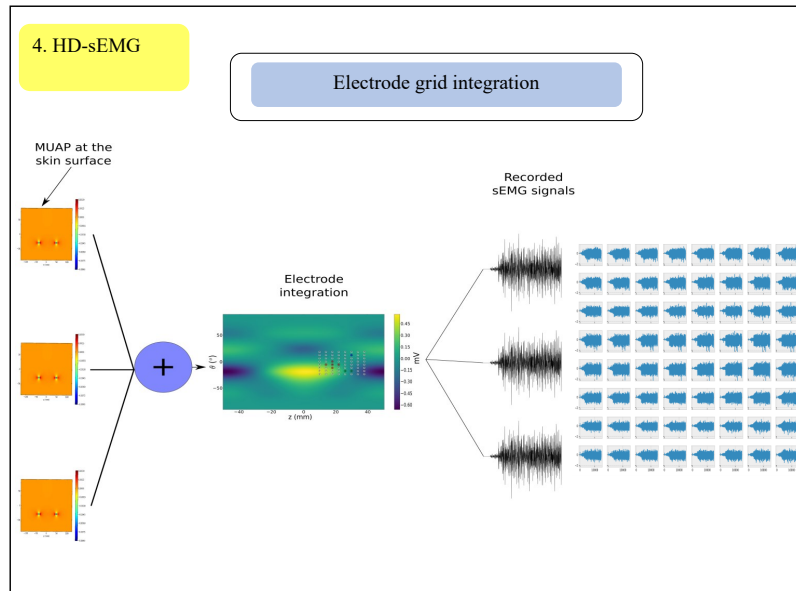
4. HD-sEMG

Electrode grid integration

MUAP at the skin surface

Electrode integration

Recorded sEMG signals

+

$\theta$ (°)

50

0

−50

z (mm)

−40

−20

0

20

40

mV

0.45

0.30

0.15

0.00

−0.15

−0.30

−0.45

−0.60